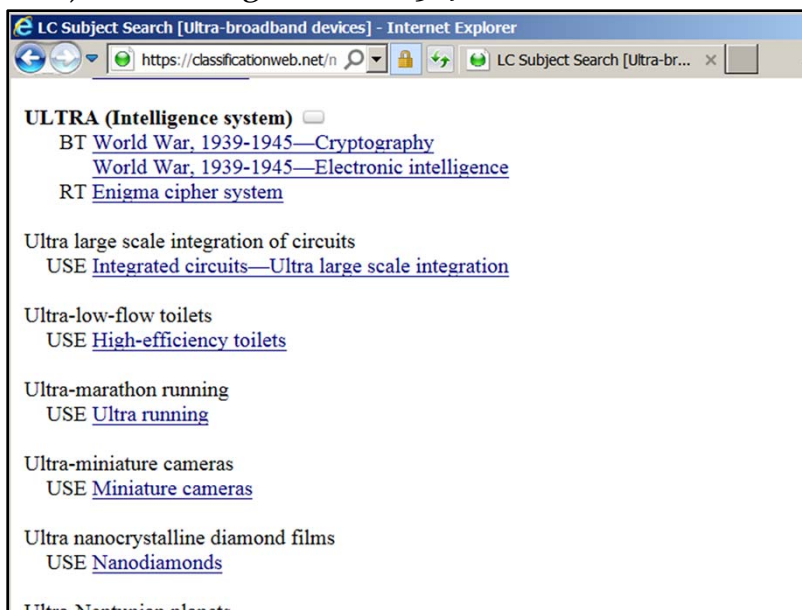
LC Subject Search [Ultra-broadband devices] - Internet Explorer

https://classificationweb.net/n

LC Subject Search [Ultra-br... ×

ULTRA (Intelligence system)
BT World War, 1939-1945—Cryptography
World War, 1939-1945—Electronic intelligence
RT Enigma cipher system

Ultra large scale integration of circuits
USE Integrated circuits—Ultra large scale integration

Ultra-low-flow toilets
USE High-efficiency toilets

Ultra-marathon running
USE Ultra running

Ultra-miniature cameras
USE Miniature cameras

Ultra nanocrystalline diamond films
USE Nanodiamonds

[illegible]